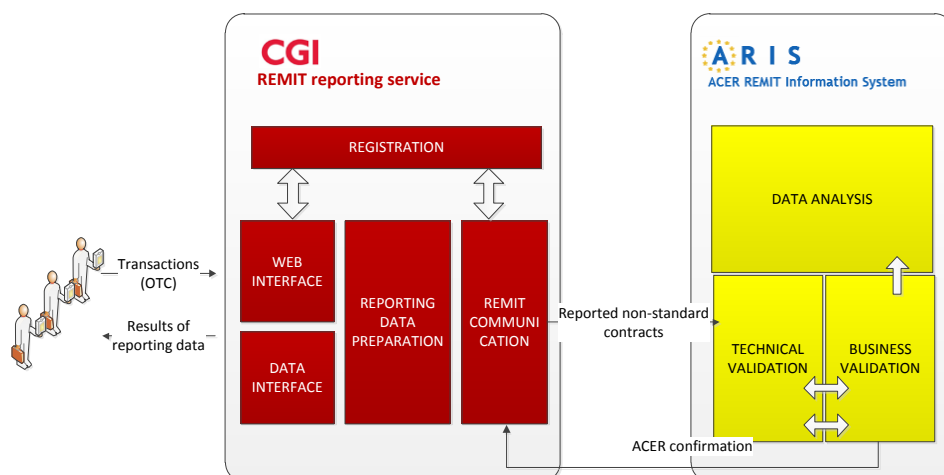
CGI
REMIT reporting service

REGISTRATION

WEB INTERFACE

DATA INTERFACE

REPORTING DATA PREPARATION

REMIT COMMUNI CATION

Transactions (OTC)

Results of reporting data

Reported non-standard contracts

ARIS
ACER REMIT Information System

DATA ANALYSIS

TECHNICAL VALIDATION

BUSINESS VALIDATION

ACER confirmation